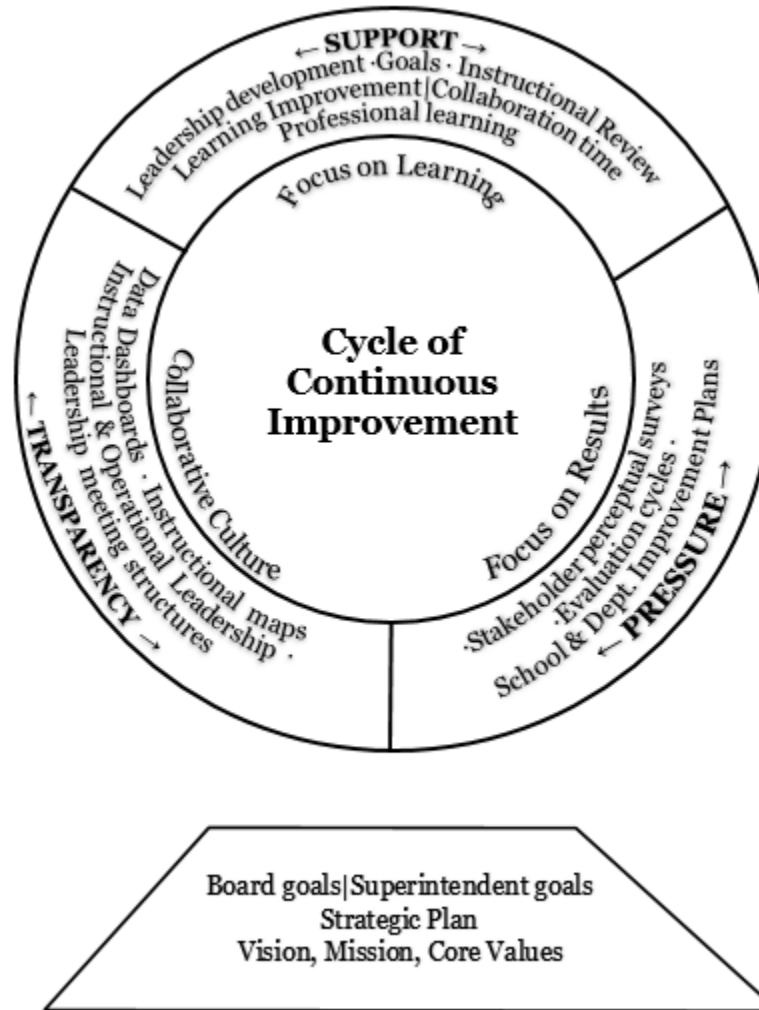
← SUPPORT →
Leadership development ·Goals · Instructional Review
Learning Improvement|Collaboration time
Professional learning

Focus on Learning

Cycle of Continuous Improvement

Collaborative Culture

Data Dashboards · Instructional maps
Instructional & Operational Leadership ·
Leadership meeting structures
← TRANSPARENCY →

Focus on Results

·Stakeholder perceptual surveys
·Evaluation cycles ·
School & Dept. Improvement Plans
← PRESSURE →

Board goals|Superintendent goals
Strategic Plan
Vision, Mission, Core Values